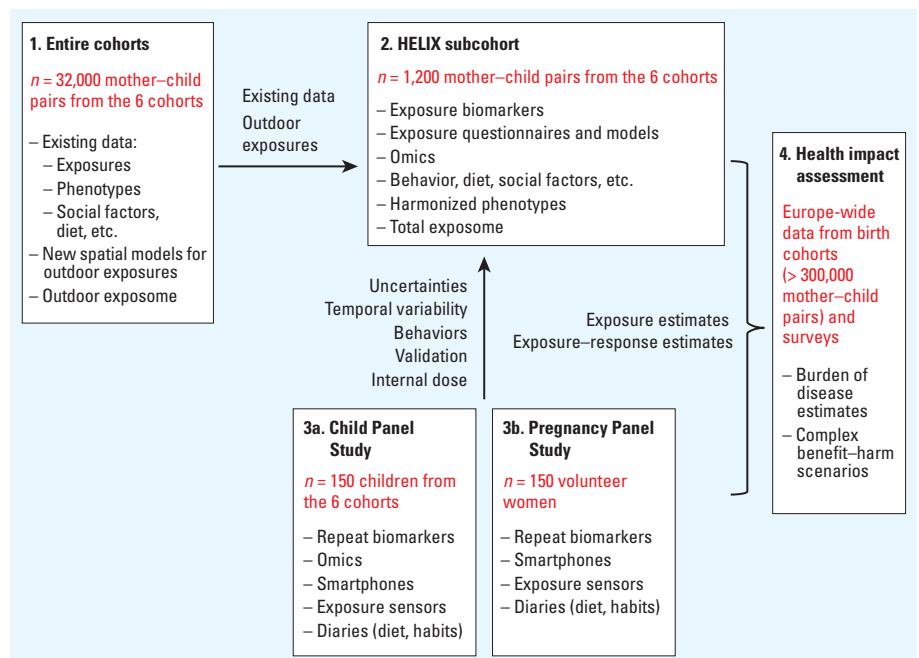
1. Entire cohorts

$n$ = 32,000 mother–child pairs from the 6 cohorts

– Existing data:
– Exposures
– Phenotypes
– Social factors, diet, etc.
– New spatial models for outdoor exposures
– Outdoor exposome

Existing data
Outdoor exposures

2. HELIX subcohort

$n$ = 1,200 mother–child pairs from the 6 cohorts

– Exposure biomarkers
– Exposure questionnaires and models
– Omics
– Behavior, diet, social factors, etc.
– Harmonized phenotypes
– Total exposome

Uncertainties
Temporal variability
Behaviors
Validation
Internal dose

Exposure estimates
Exposure–response estimates

4. Health impact assessment

Europe-wide data from birth cohorts (> 300,000 mother–child pairs) and surveys

– Burden of disease estimates
– Complex benefit–harm scenarios

3a. Child Panel Study

$n$ = 150 children from the 6 cohorts

– Repeat biomarkers
– Omics
– Smartphones
– Exposure sensors
– Diaries (diet, habits)

3b. Pregnancy Panel Study

$n$ = 150 volunteer women

– Repeat biomarkers
– Smartphones
– Exposure sensors
– Diaries (diet, habits)